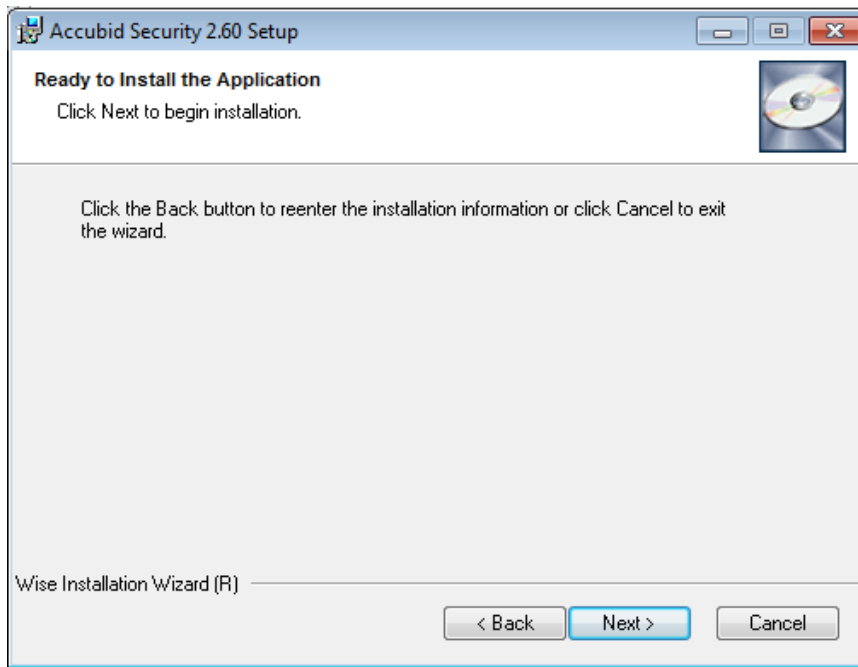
Accubid Security 2.60 Setup

Ready to Install the Application

Click Next to begin installation.

Click the Back button to reenter the installation information or click Cancel to exit the wizard.

Wise Installation Wizard (R)

< Back

Next >

Cancel